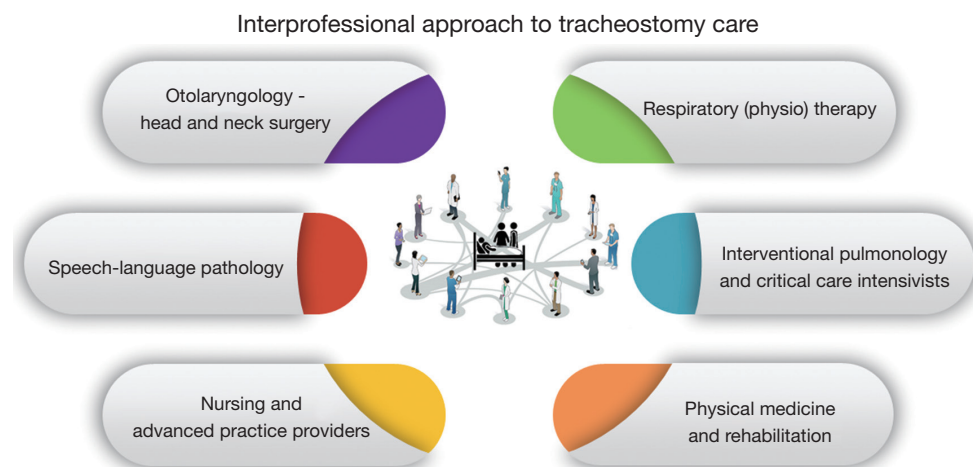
Interprofessional approach to tracheostomy care

Otolaryngology - head and neck surgery

Respiratory (physio) therapy

Speech-language pathology

Interventional pulmonology and critical care intensivists

Nursing and advanced practice providers

Physical medicine and rehabilitation